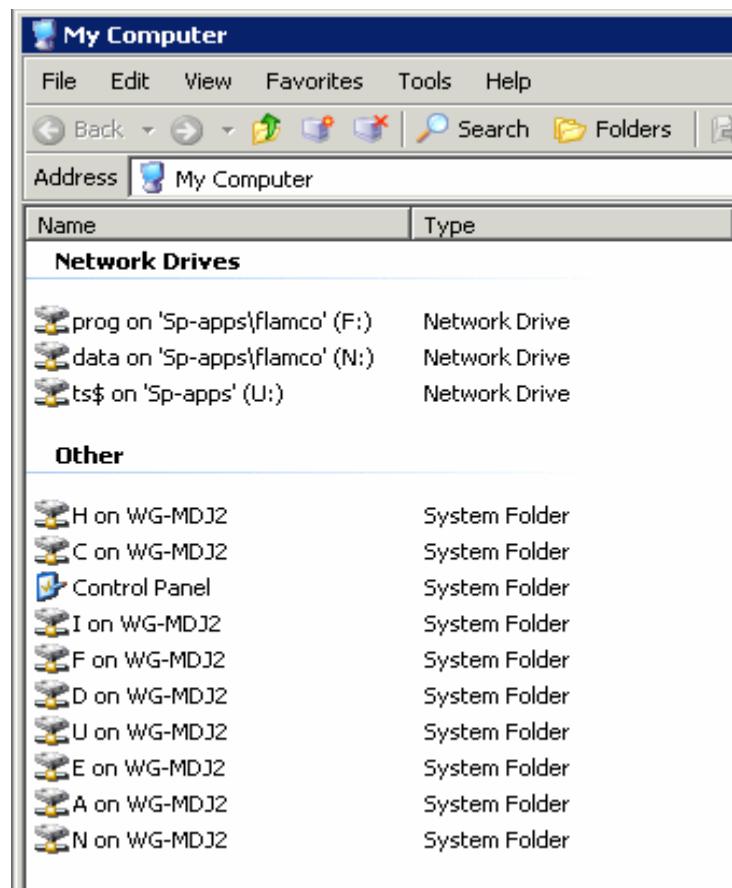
My Computer

File Edit View Favorites Tools Help

Back Search Folders

Address My Computer

| Name | Type |
|---|---|
| **Network Drives** | |
| prog on 'Sp-apps\flamco' (F:) | Network Drive |
| data on 'Sp-apps\flamco' (N:) | Network Drive |
| ts$ on 'Sp-apps' (U:) | Network Drive |
| **Other** | |
| H on WG-MDJ2 | System Folder |
| C on WG-MDJ2 | System Folder |
| Control Panel | System Folder |
| I on WG-MDJ2 | System Folder |
| F on WG-MDJ2 | System Folder |
| D on WG-MDJ2 | System Folder |
| U on WG-MDJ2 | System Folder |
| E on WG-MDJ2 | System Folder |
| A on WG-MDJ2 | System Folder |
| N on WG-MDJ2 | System Folder |